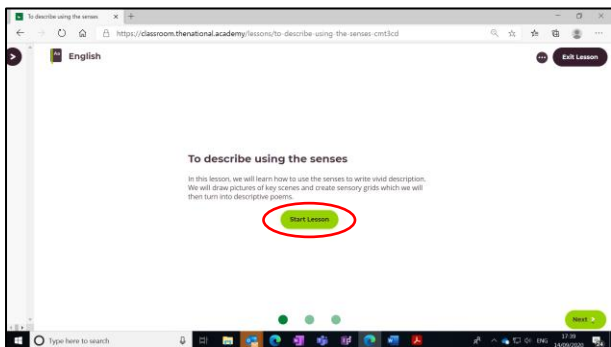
To describe using the senses ×

https://classroom.thenational.academy/lessons/to-describe-using-the-senses-cmt3cd

English

Exit Lesson

To describe using the senses

In this lesson, we will learn how to use the senses to write vivid description. We will draw pictures of key scenes and create sensory grids which we will then turn into descriptive poems.

Start Lesson

Next

Type here to search

ENG

17:35
14/09/2020